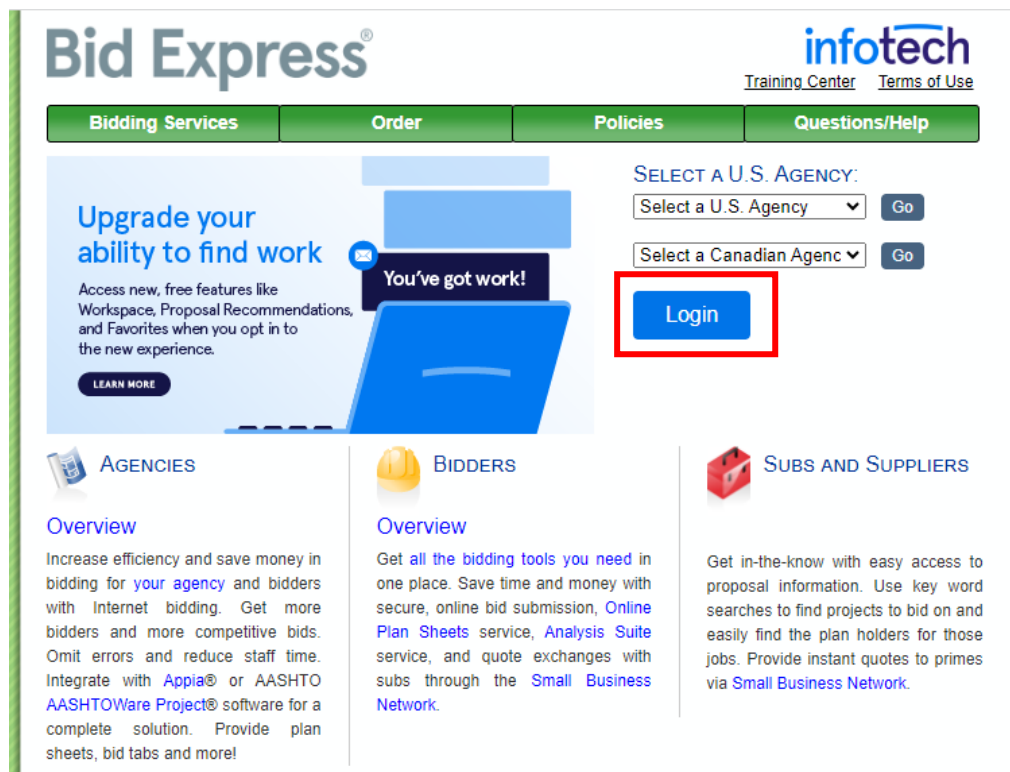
Bid Express®

infotech
Training Center Terms of Use

Bidding Services | Order | Policies | Questions/Help

Upgrade your ability to find work

Access new, free features like Workspace, Proposal Recommendations, and Favorites when you opt in to the new experience.

LEARN MORE

You've got work!

SELECT A U.S. AGENCY:
Select a U.S. Agency Go
Select a Canadian Agenc Go
Login

AGENCIES

Overview

Increase efficiency and save money in bidding for your agency and bidders with Internet bidding. Get more bidders and more competitive bids. Omit errors and reduce staff time. Integrate with Appia® or AASHTO AASHTOWare Project® software for a complete solution. Provide plan sheets, bid tabs and more!

BIDDERS

Overview

Get all the bidding tools you need in one place. Save time and money with secure, online bid submission, Online Plan Sheets service, Analysis Suite service, and quote exchanges with subs through the Small Business Network.

SUBS AND SUPPLIERS

Get in-the-know with easy access to proposal information. Use key word searches to find projects to bid on and easily find the plan holders for those jobs. Provide instant quotes to primes via Small Business Network.